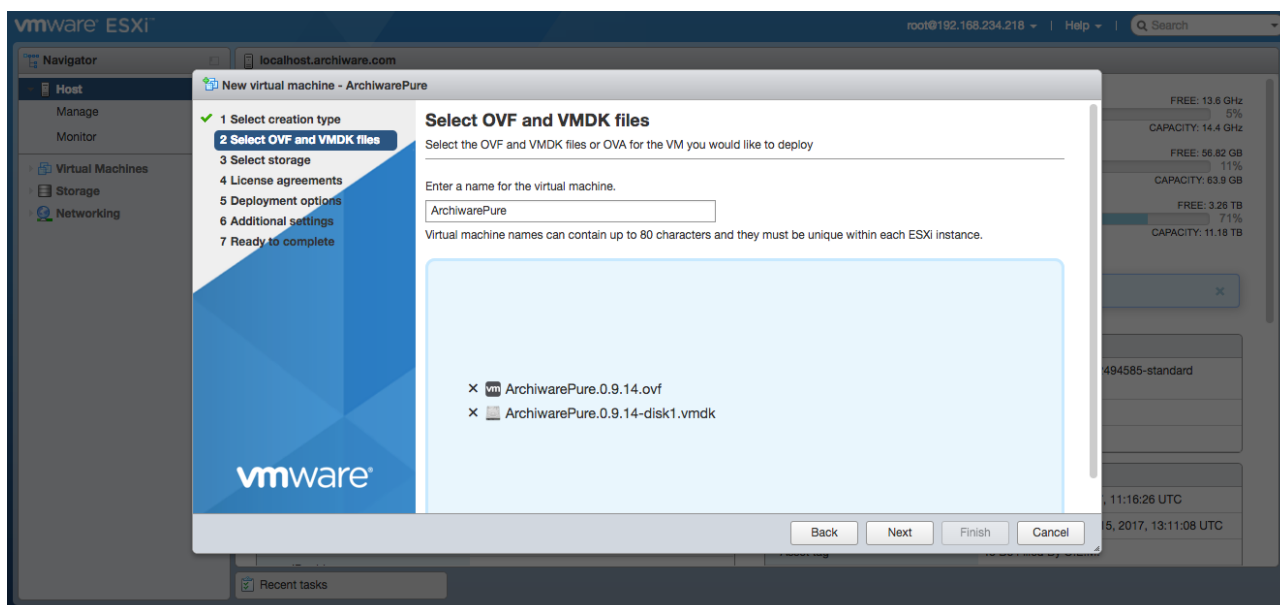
vmware ESXi

root@192.168.234.218 | Help | Search

Navigator

Host
Manage
Monitor
Virtual Machines
Storage
Networking

localhost.archiware.com

New virtual machine - ArchiwarePure

✔ 1 Select creation type
2 Select OVF and VMDK files
3 Select storage
4 License agreements
5 Deployment options
6 Additional settings
7 Ready to complete

vmware

Select OVF and VMDK files
Select the OVF and VMDK files or OVA for the VM you would like to deploy

Enter a name for the virtual machine.
ArchiwarePure
Virtual machine names can contain up to 80 characters and they must be unique within each ESXi instance.

× ArchiwarePure.0.9.14.ovf
× ArchiwarePure.0.9.14-disk1.vmdk

Back Next Finish Cancel

FREE: 13.6 GHz
5%
CAPACITY: 14.4 GHz
FREE: 56.82 GB
11%
CAPACITY: 63.9 GB
FREE: 3.26 TB
71%
CAPACITY: 11.18 TB

494585-standard

, 11:16:26 UTC
15, 2017, 13:11:08 UTC

Recent tasks